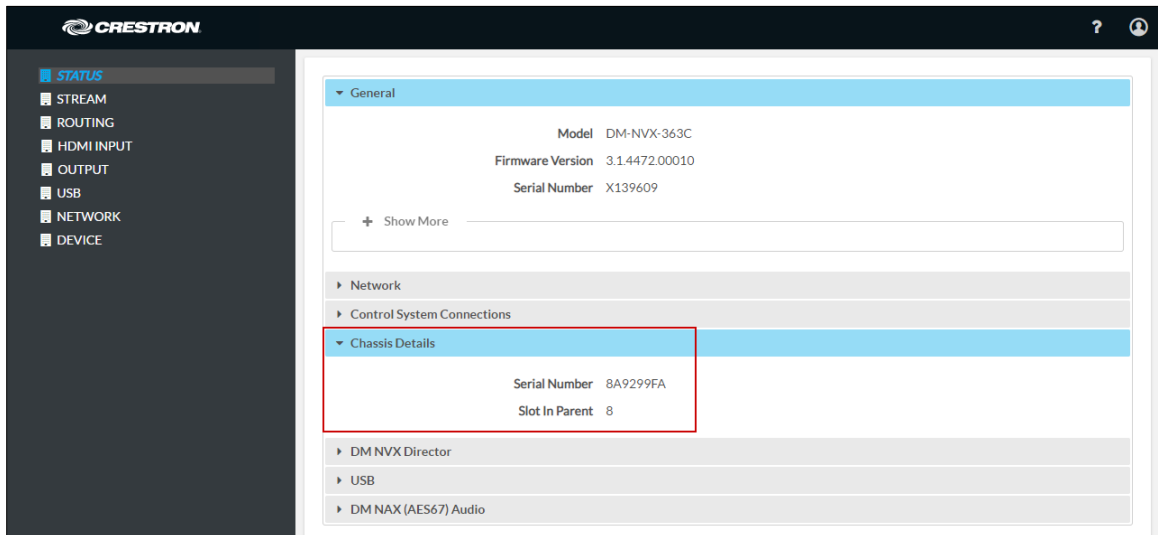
CRESTRON

?

STATUS
STREAM
ROUTING
HDMI INPUT
OUTPUT
USB
NETWORK
DEVICE

General

| | |
|---|---|
| Model | DM-NVX-363C |
| Firmware Version | 3.1.4472.00010 |
| Serial Number | X139609 |

+ Show More

Network

Control System Connections

Chassis Details

| | |
|---|---|
| Serial Number | 8A9299FA |
| Slot In Parent | 8 |

DM NVX Director

USB

DM NAX (AES67) Audio